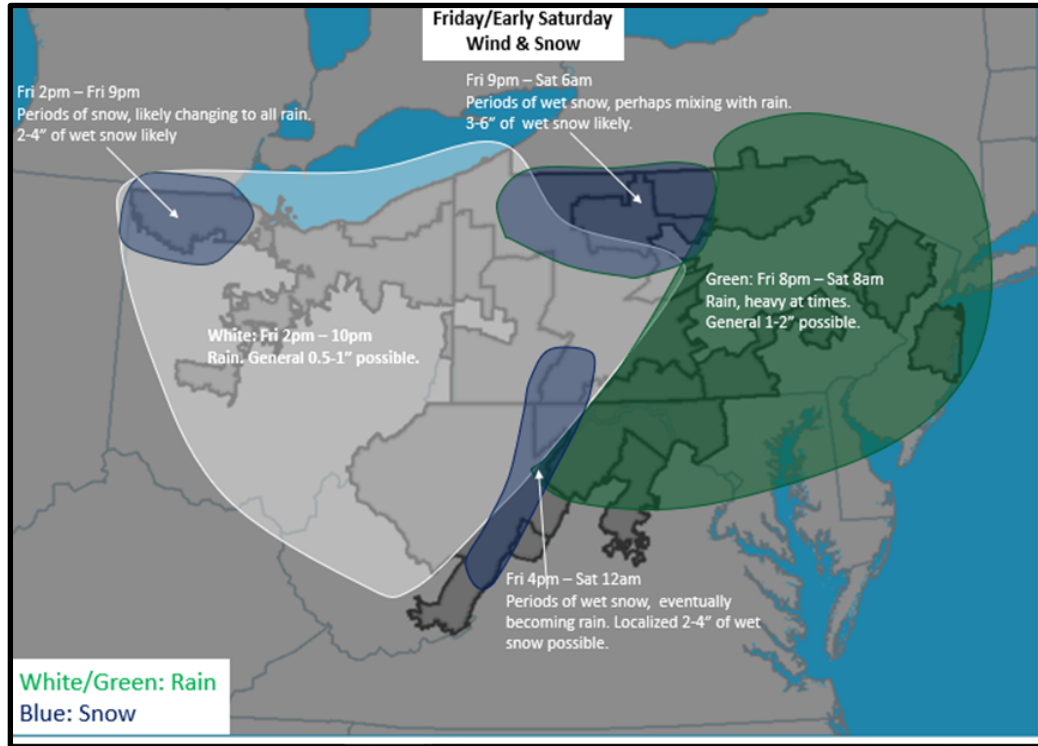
Friday/Early Saturday
Wind & Snow

Fri 2pm – Fri 9pm
Periods of snow, likely changing to all rain.
2-4" of wet snow likely

Fri 9pm – Sat 6am
Periods of wet snow, perhaps mixing with rain.
3-6" of wet snow likely.

Green: Fri 8pm – Sat 8am
Rain, heavy at times.
General 1-2" possible.

White: Fri 2pm – 10pm
Rain. General 0.5-1" possible.

Fri 4pm – Sat 12am
Periods of wet snow, eventually becoming rain. Localized 2-4" of wet snow possible.

White/Green: Rain
Blue: Snow